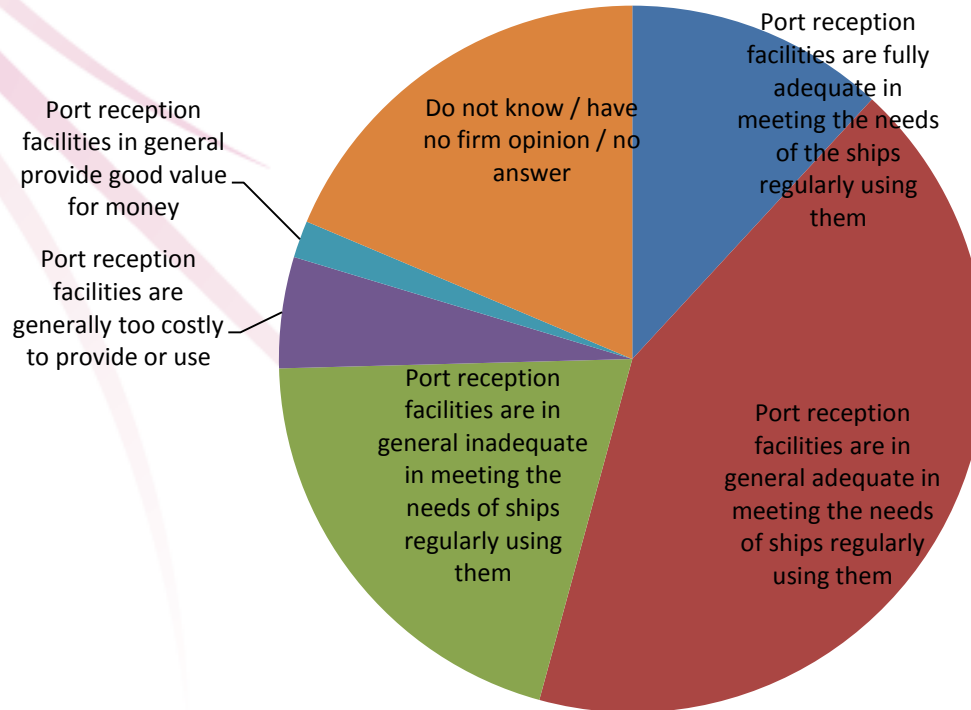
Port reception facilities are fully adequate in meeting the needs of the ships regularly using them

Do not know / have no firm opinion / no answer

Port reception facilities in general provide good value for money

Port reception facilities are generally too costly to provide or use

Port reception facilities are in general inadequate in meeting the needs of ships regularly using them

Port reception facilities are in general adequate in meeting the needs of ships regularly using them